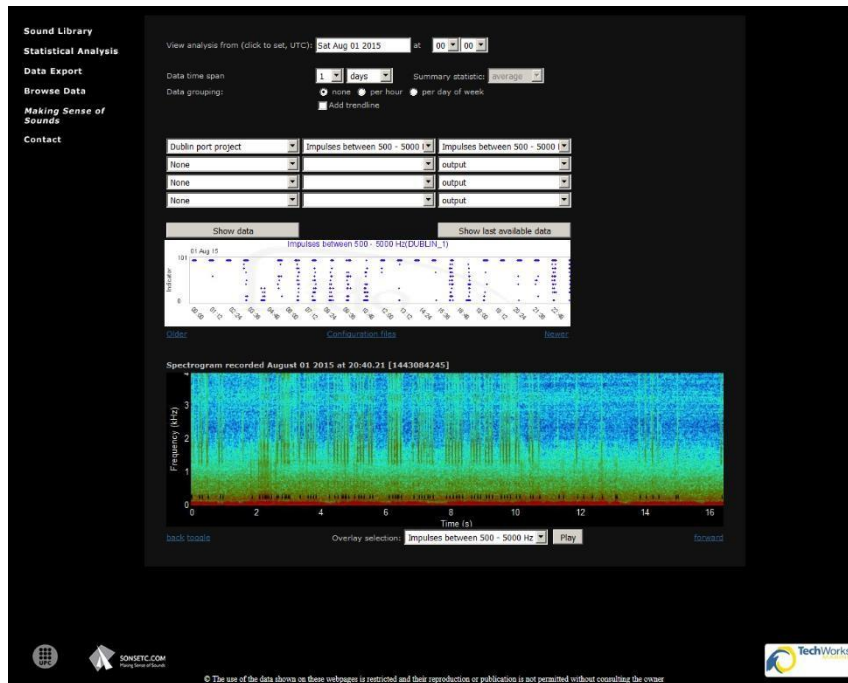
Sound Library
Statistical Analysis
Data Export
Browse Data
Making Sense of Sounds
Contact

View analysis from (click to set, UTC): Sat Aug 01 2015 at 00 00

Data time span 1 days Summary statistic: average
Data grouping: none per hour per day of week
Add trendline

| Dublin port project | Impulses between 500 - 5000 | Impulses between 500 - 5000 |
|---|---|---|
| None | | output |
| None | | output |
| None | | output |

Show data
Show last available data

Impulses between 500 - 5000 Hz(DUBLIN_1)
01 Aug 15
101
Indicator
0

Older
Configuration files
Newer

Spectrogram recorded August 01 2015 at 20:40.21 [1443084245]
4
3
2
1
0
Frequency (kHz)
0 2 4 6 8 10 12 14 16
Time (s)

back toggle
Overlay selection: Impulses between 500 - 5000 Hz Play
forward

UPC
SONSETC.COM
Making Sense of Sounds
TechWorks

© The use of the data shown on these webpages is restricted and their reproduction or publication is not permitted without consulting the owner